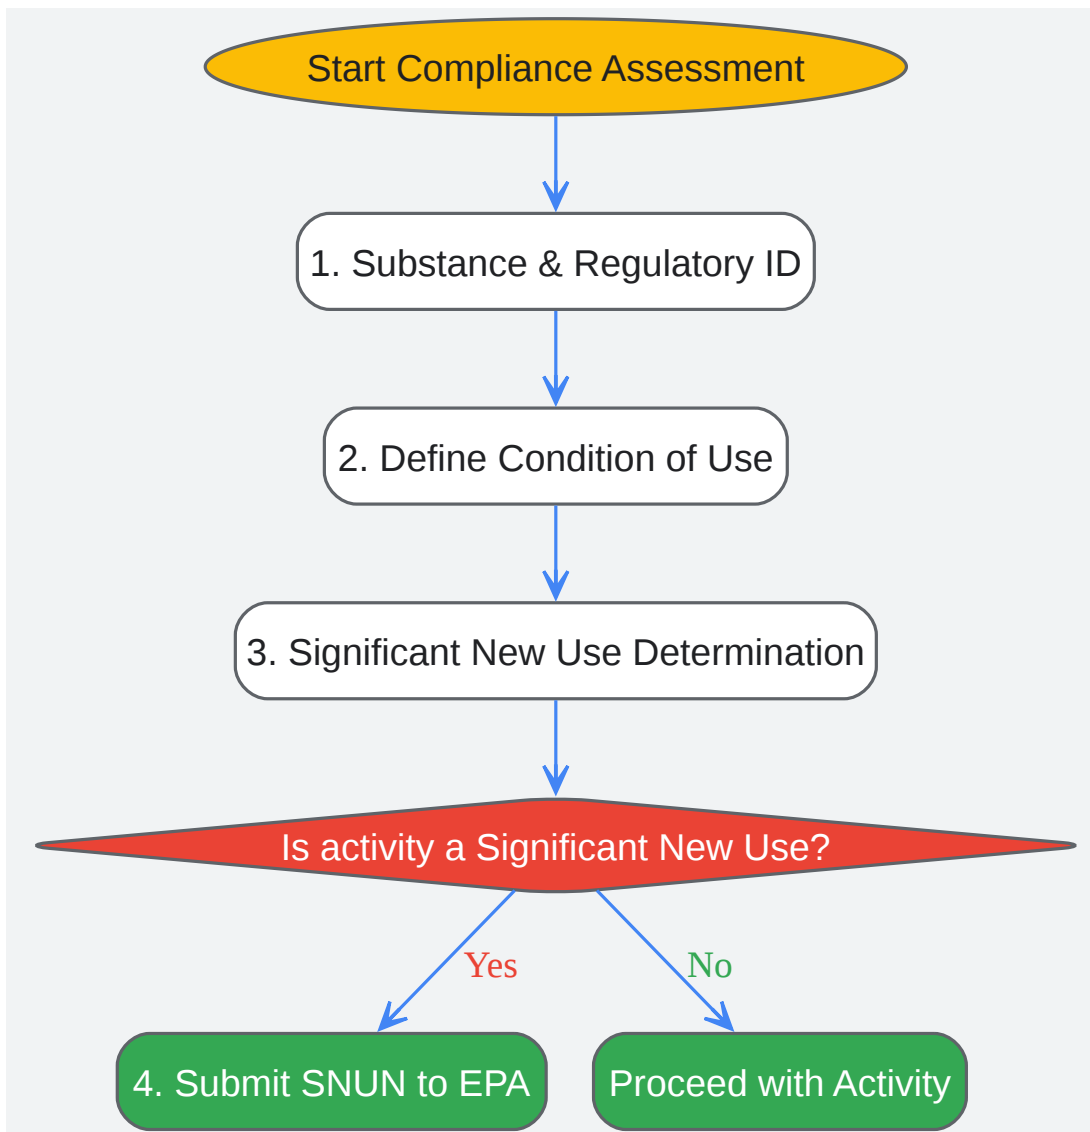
Start Compliance Assessment

1. Substance & Regulatory ID

2. Define Condition of Use

3. Significant New Use Determination

Is activity a Significant New Use?

Yes

No

4. Submit SNUN to EPA

Proceed with Activity